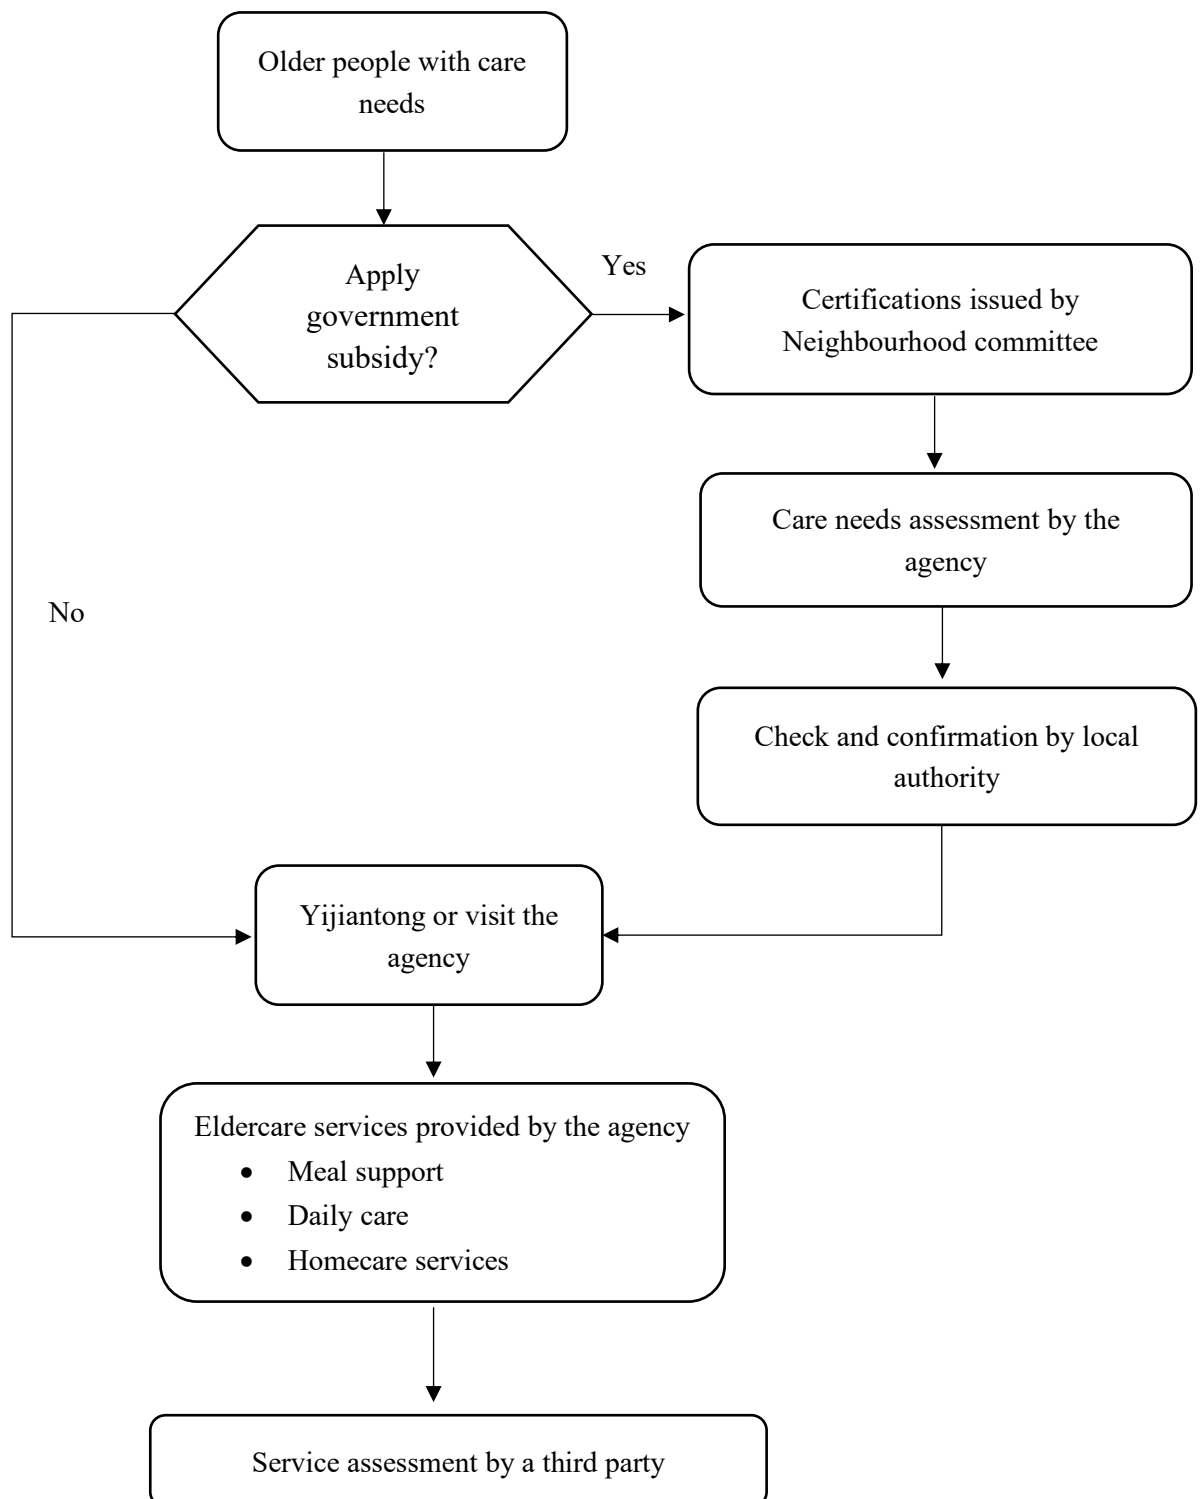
Older people with care needs

Apply government subsidy?

Yes

Certifications issued by Neighbourhood committee

Care needs assessment by the agency

No

Check and confirmation by local authority

Yijiantong or visit the agency

Eldercare services provided by the agency
- Meal support
- Daily care
- Homecare services

Service assessment by a third party